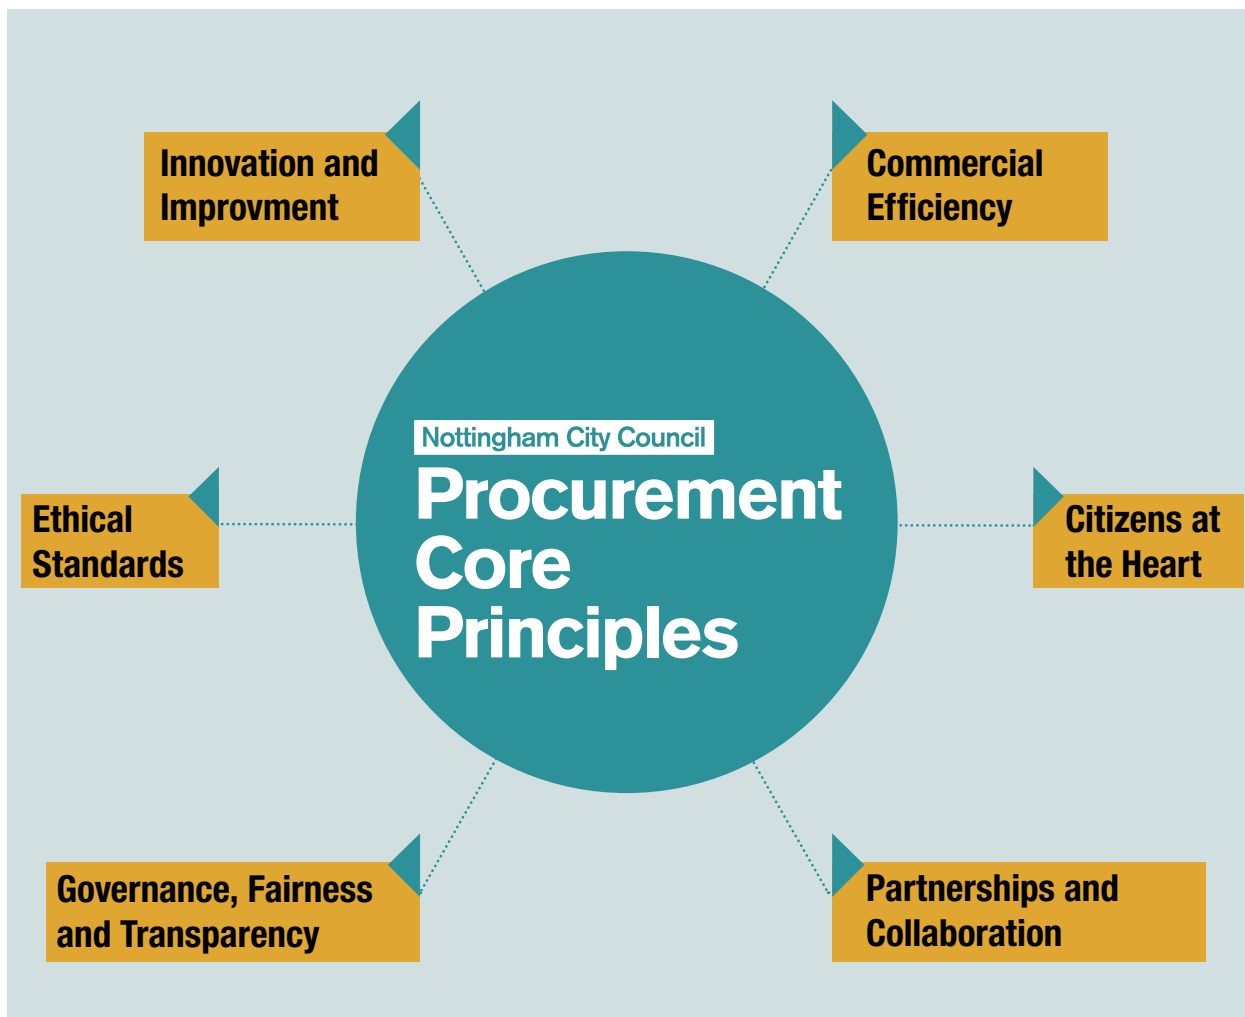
Innovation and Improvment

Commercial Efficiency

Nottingham City Council
Procurement Core Principles

Ethical Standards

Citizens at the Heart

Governance, Fairness and Transparency

Partnerships and Collaboration